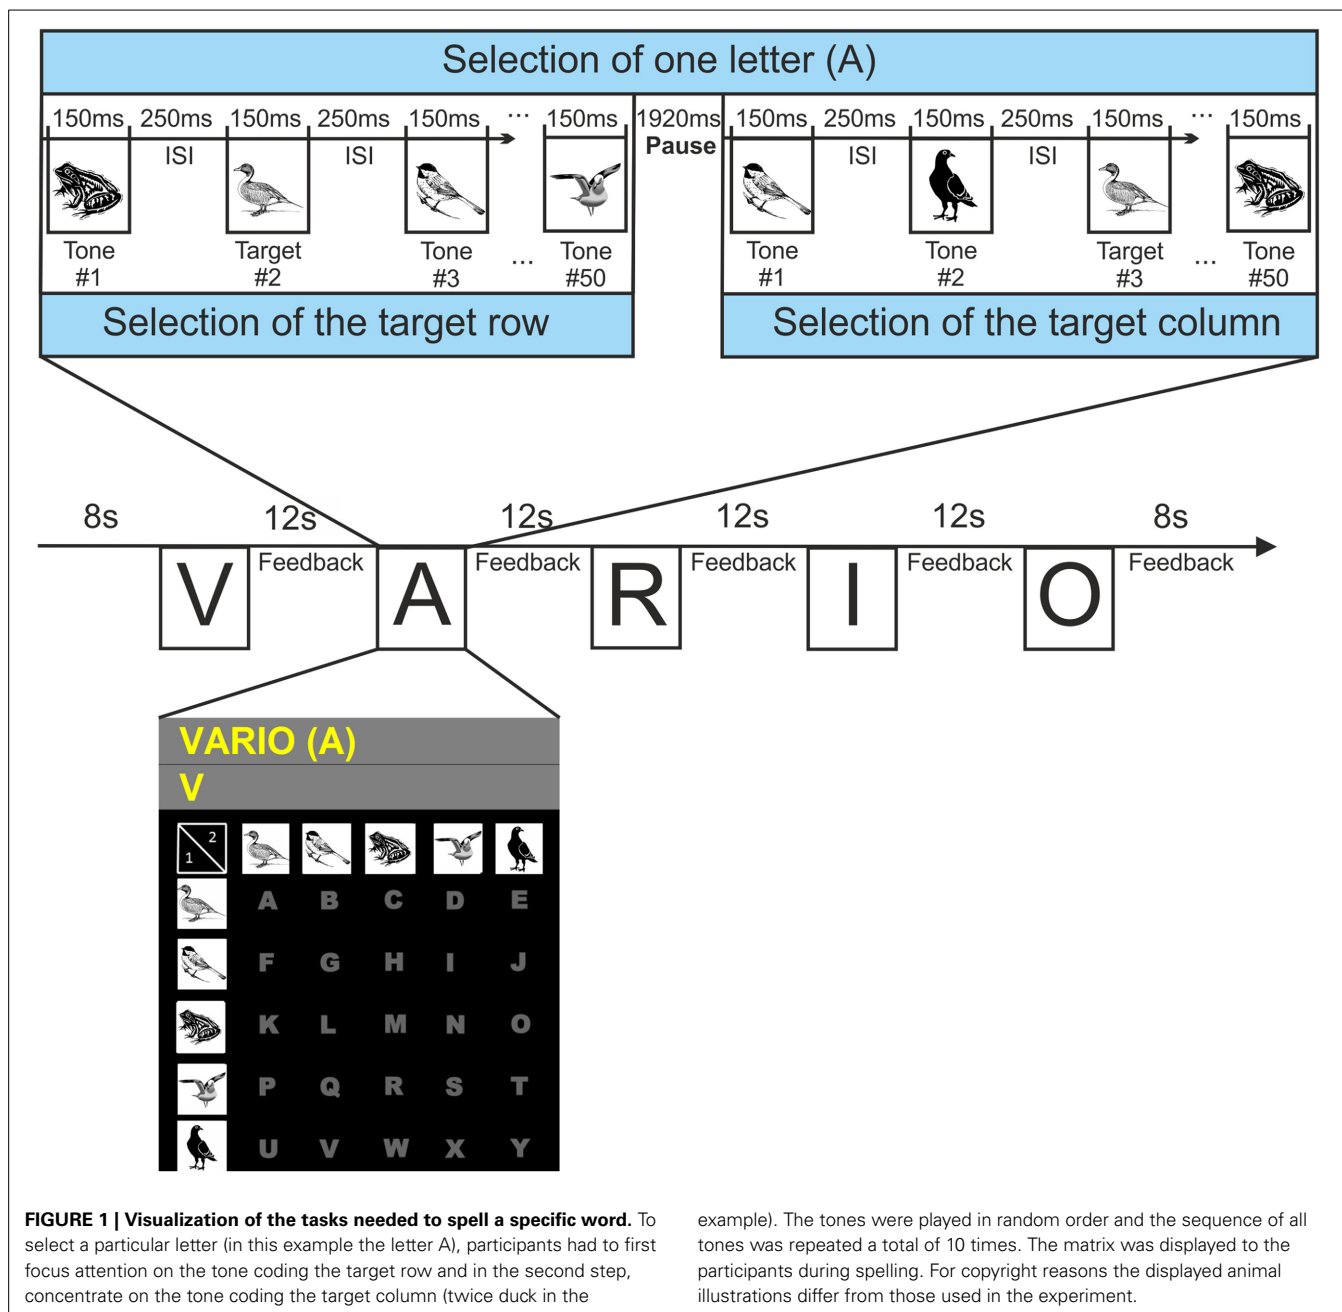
Selection of one letter (A)

150ms 250ms 150ms 250ms 150ms ... 150ms 1920ms Pause 150ms 250ms 150ms 250ms 150ms ... 150ms

ISI ISI ISI ISI

Tone #1 Target #2 Tone #3 ... Tone #50

Tone #1 Tone #2 Target #3 ... Tone #50

Selection of the target row

Selection of the target column

8s 12s 12s 12s 12s 8s

V Feedback A Feedback R Feedback I Feedback O Feedback

VARIO (A)

V

| 2 1 | | | | | |
|---|---|---|---|---|---|
| | A | B | C | D | E |
| | F | G | H | I | J |
| | K | L | M | N | O |
| | P | Q | R | S | T |
| | U | V | W | X | Y |

**FIGURE 1 | Visualization of the tasks needed to spell a specific word.** To select a particular letter (in this example the letter A), participants had to first focus attention on the tone coding the target row and in the second step, concentrate on the tone coding the target column (twice duck in the

example). The tones were played in random order and the sequence of all tones was repeated a total of 10 times. The matrix was displayed to the participants during spelling. For copyright reasons the displayed animal illustrations differ from those used in the experiment.